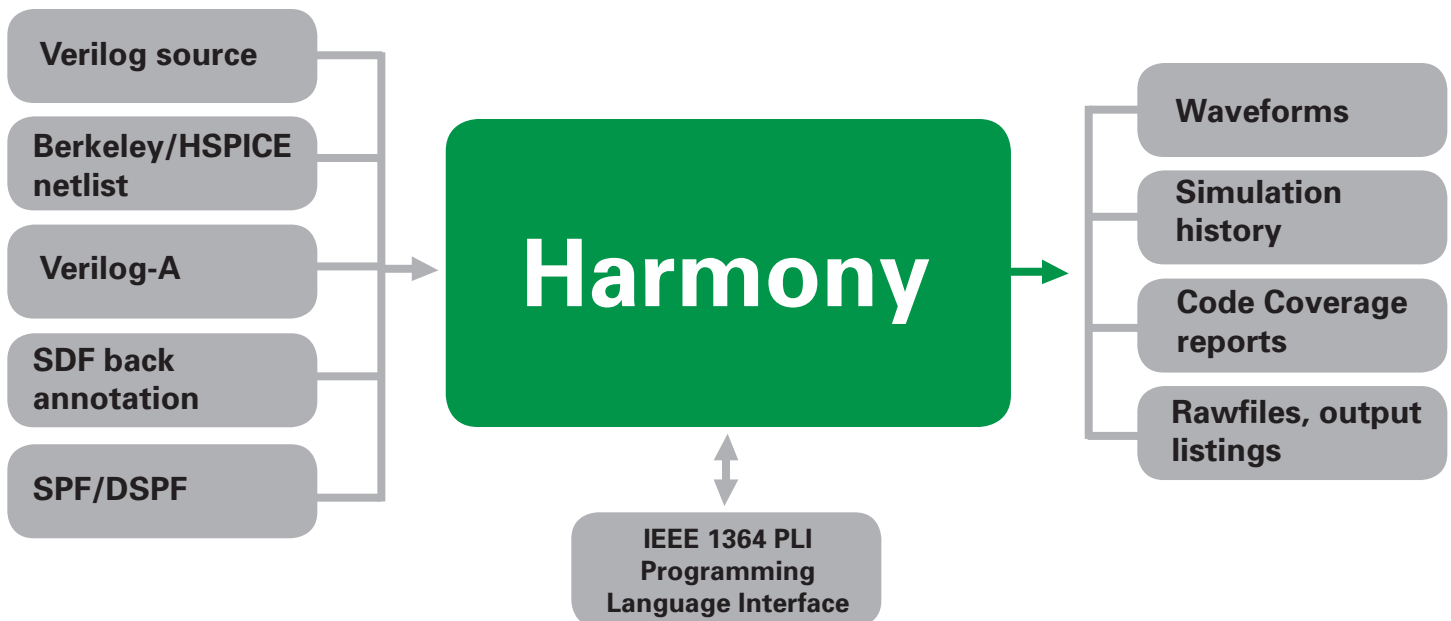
Verilog source

Berkeley/HSPICE netlist

Verilog-A

SDF back annotation

SPF/DSPF

Harmony

Waveforms

Simulation history

Code Coverage reports

Rawfiles, output listings

IEEE 1364 PLI Programming Language Interface